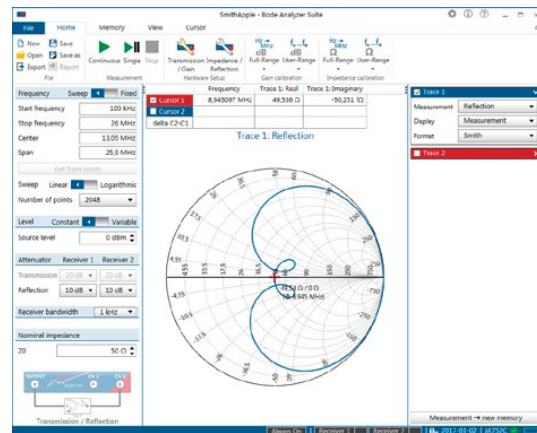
SmithAppie - Bode Analyzer Suite

File | Home | Memory | View | Cursor

New | Save | Open | Save as | Export | Report
File

Continuous | Single | Stop
Measurement

Transmission / Gain | Impedance / Reflection
Hardware Setup

Full-Range | User-Range
Gain calibration

Full-Range | User-Range
Impedance calibration

Frequency | Sweep | Fixed
Start frequency | 100 kHz
Stop frequency | 26 MHz
Center | 13,05 MHz
Span | 25,9 MHz

Get from zoom

Sweep | Linear | Logarithmic
Number of points | 2048

Level | Constant | Variable
Source level | 0 dBm

Attenuator | Receiver 1 | Receiver 2
Transmission | 20 dB | 20 dB
Reflection | 10 dB | 10 dB

Receiver bandwidth | 1 kHz

Nominal impedance
Z0 | 50 Ω

Transmission / Reflection

| | Frequency | Trace 1: Real | Trace 1: Imaginary |
|---|---|---|---|
| Cursor 1 | 8,945097 MHz | 49,538 Ω | -50,251 Ω |
| Cursor 2 | | | |
| delta C2-C1 | | | |

Trace 1: Reflection

49,54 Ω / Ω
8,945 MHz

Trace 1
Measurement | Reflection
Display | Measurement
Format | Smith

Trace 2

Measurement → new memory

Bloops On | Receiver 1 | Receiver 2